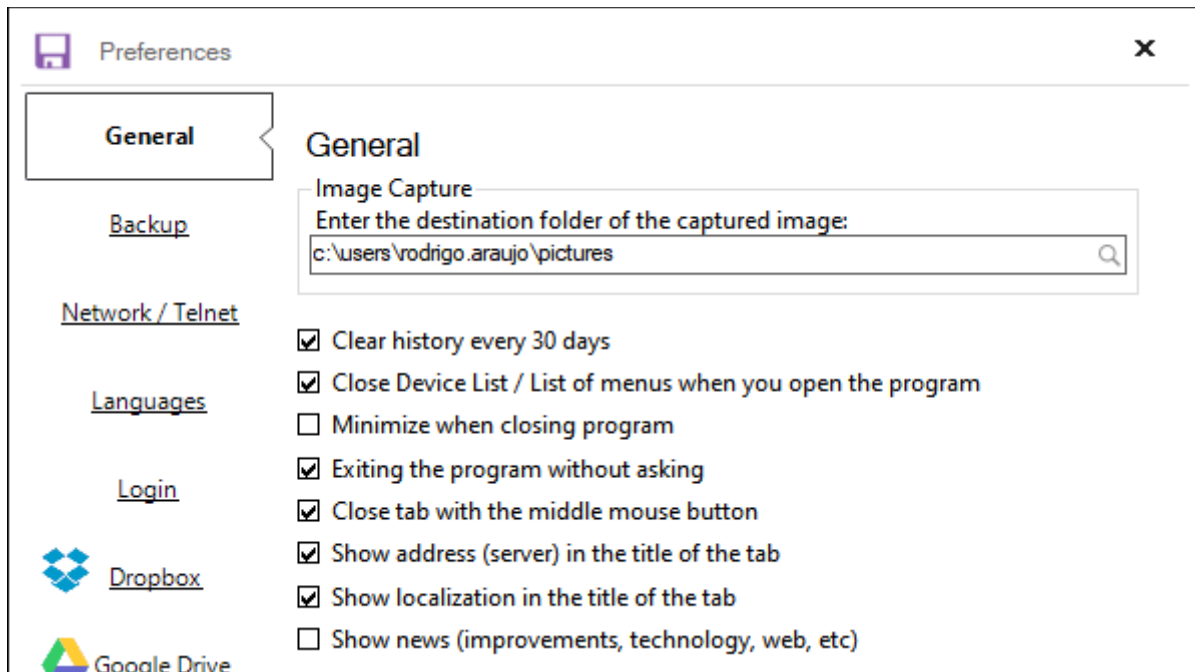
Preferences

×

General

Backup

Network / Telnet

Languages

Login

Dropbox

Google Drive

General

Image Capture

Enter the destination folder of the captured image:

c:\users\rodrigo.araujo\pictures

☑ Clear history every 30 days

☑ Close Device List / List of menus when you open the program

☐ Minimize when closing program

☑ Exiting the program without asking

☑ Close tab with the middle mouse button

☑ Show address (server) in the title of the tab

☑ Show localization in the title of the tab

☐ Show news (improvements, technology, web, etc)